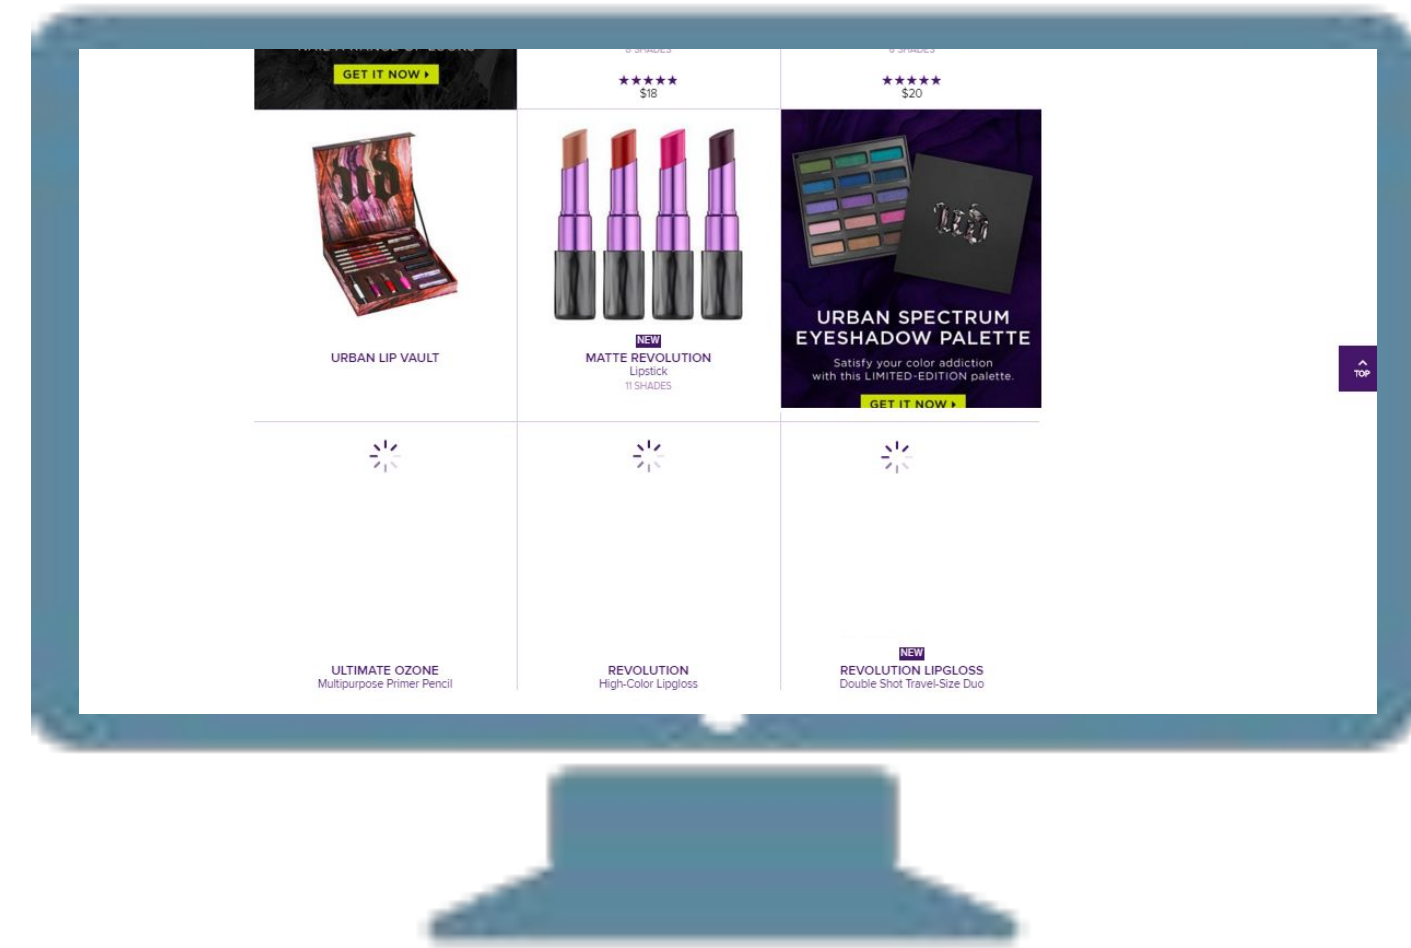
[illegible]

GET IT NOW ▸

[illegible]

★★★★★
$18

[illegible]

★★★★★
$20

URBAN LIP VAULT

NEW
MATTE REVOLUTION
Lipstick
11 SHADES

URBAN SPECTRUM EYESHADOW PALETTE

Satisfy your color addiction with this LIMITED-EDITION palette.

GET IT NOW ▸

TOP

ULTIMATE OZONE
Multipurpose Primer Pencil

REVOLUTION
High-Color Lipgloss

NEW
REVOLUTION LIPGLOSS
Double Shot Travel-Size Duo